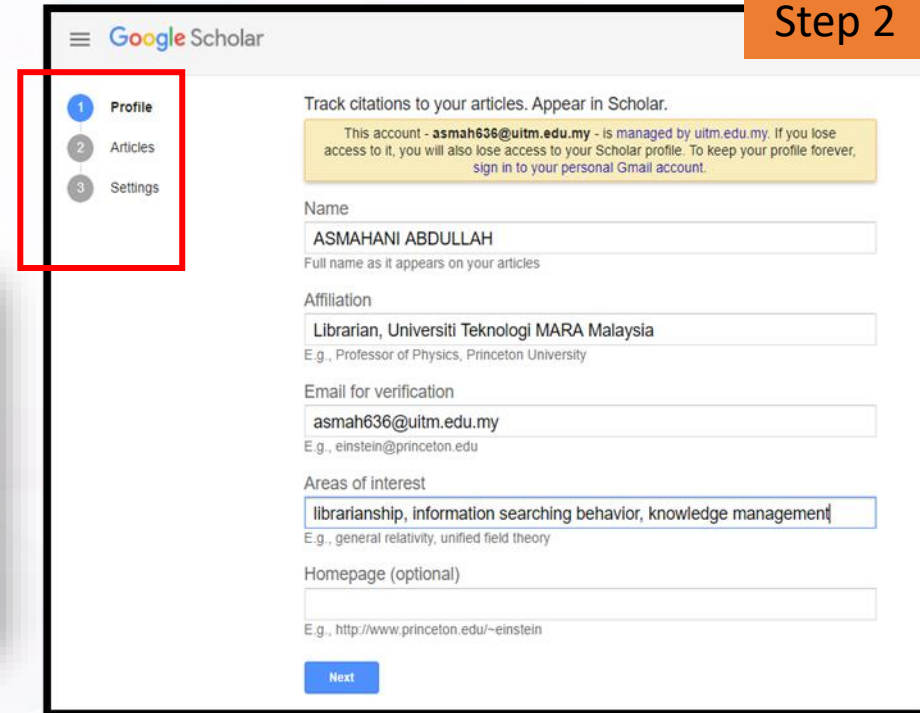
Google Scholar

Step 2

1 Profile
2 Articles
3 Settings

Track citations to your articles. Appear in Scholar.

This account - **asmah636@uitm.edu.my** - is managed by uitm.edu.my. If you lose access to it, you will also lose access to your Scholar profile. To keep your profile forever, sign in to your personal Gmail account.

Name
ASMAHANI ABDULLAH
Full name as it appears on your articles

Affiliation
Librarian, Universiti Teknologi MARA Malaysia
E.g., Professor of Physics, Princeton University

Email for verification
asmah636@uitm.edu.my
E.g., einstein@princeton.edu

Areas of interest
librarianship, information searching behavior, knowledge management
E.g., general relativity, unified field theory

Homepage (optional)

E.g., http://www.princeton.edu/~einstein

Next